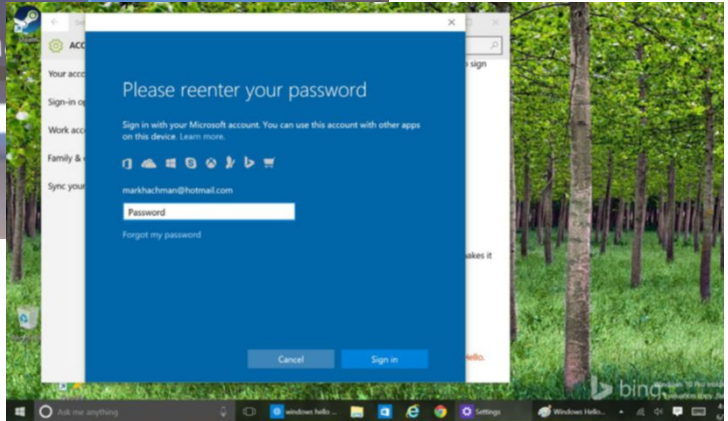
Please reenter your password

Sign in with your Microsoft account. You can use this account with other apps on this device. Learn more.

markhachman@hotmail.com

Password

Forgot my password

Cancel

Sign in

Your acc

Sign-in o

Work acc

Family &

Sync your

ACC

sign

akes it

Hello.

Ask me anything

windows hello ...

Settings

Windows Hello...

bing